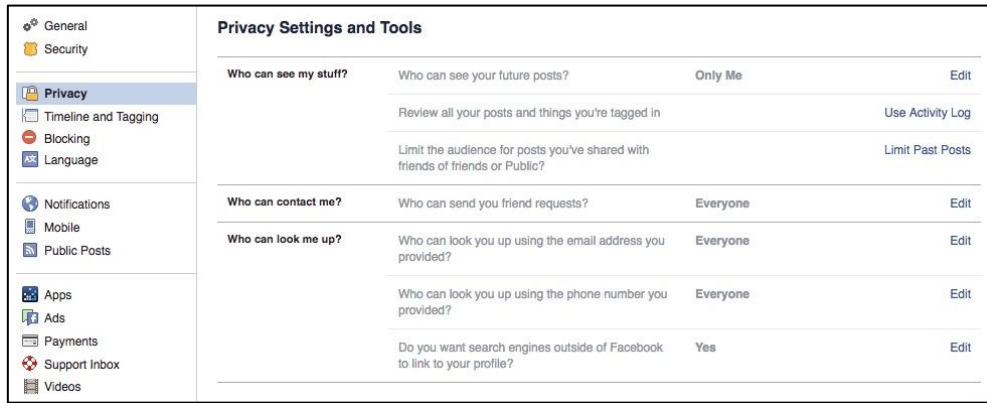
General
Security

Privacy
Timeline and Tagging
Blocking
Language

Notifications
Mobile
Public Posts

Apps
Ads
Payments
Support Inbox
Videos

Privacy Settings and Tools

| Who can see my stuff? | Who can see your future posts? | Only Me | Edit |
|---|---|---|---|
| | Review all your posts and things you're tagged in | | Use Activity Log |
| | Limit the audience for posts you've shared with friends of friends or Public? | | Limit Past Posts |
| Who can contact me? | Who can send you friend requests? | Everyone | Edit |
| Who can look me up? | Who can look you up using the email address you provided? | Everyone | Edit |
| | Who can look you up using the phone number you provided? | Everyone | Edit |
| | Do you want search engines outside of Facebook to link to your profile? | Yes | Edit |